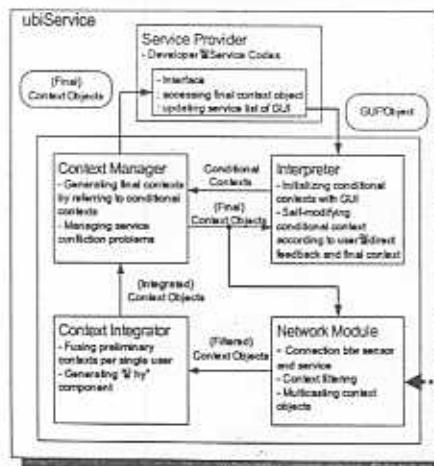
ubiService

Service Provider
- Developer's Service Codes

- Interface
- accessing final context object
- updating service list of GUI

(Final) Context Objects

GUI Object

Context Manager
- Generating final contexts by referring to conditional contexts
- Managing service confliction problems

Conditional Contexts

(Final) Context Objects

Interpreter
- Initializing conditional contexts with GUI
- Self-modifying conditional context according to user's direct feedback and final context

(Integrated) Context Objects

Context Integrator
- Fusing preliminary contexts per single user
- Generating '5W1H' component

(Filtered) Context Objects

Network Module
- Connection b/w sensor and service
- Context filtering
- Multicasting context objects